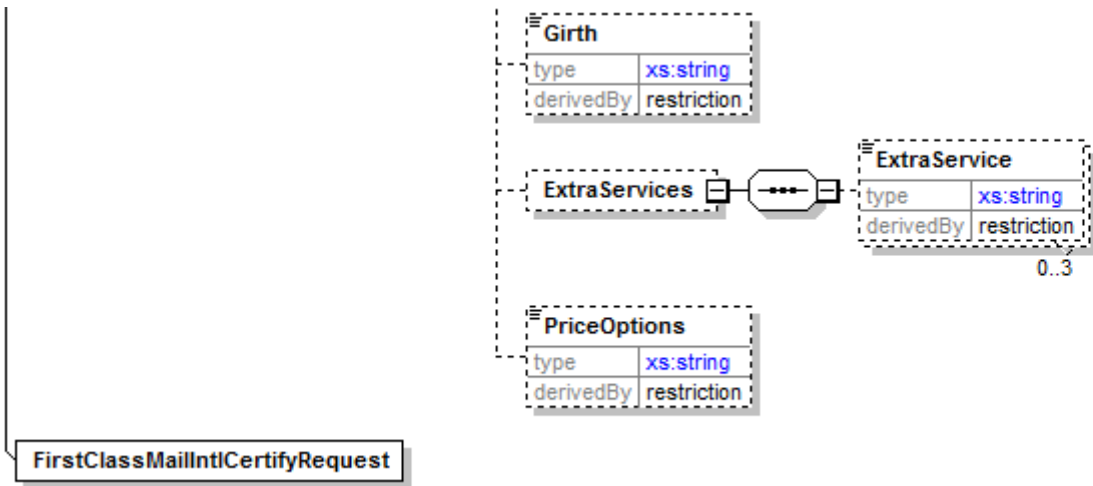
Girth

| type | xs:string |
|---|---|
| derivedBy | restriction |

ExtraServices

ExtraService

| type | xs:string |
|---|---|
| derivedBy | restriction |

0..3

PriceOptions

| type | xs:string |
|---|---|
| derivedBy | restriction |

FirstClassMailIntlCertifyRequest